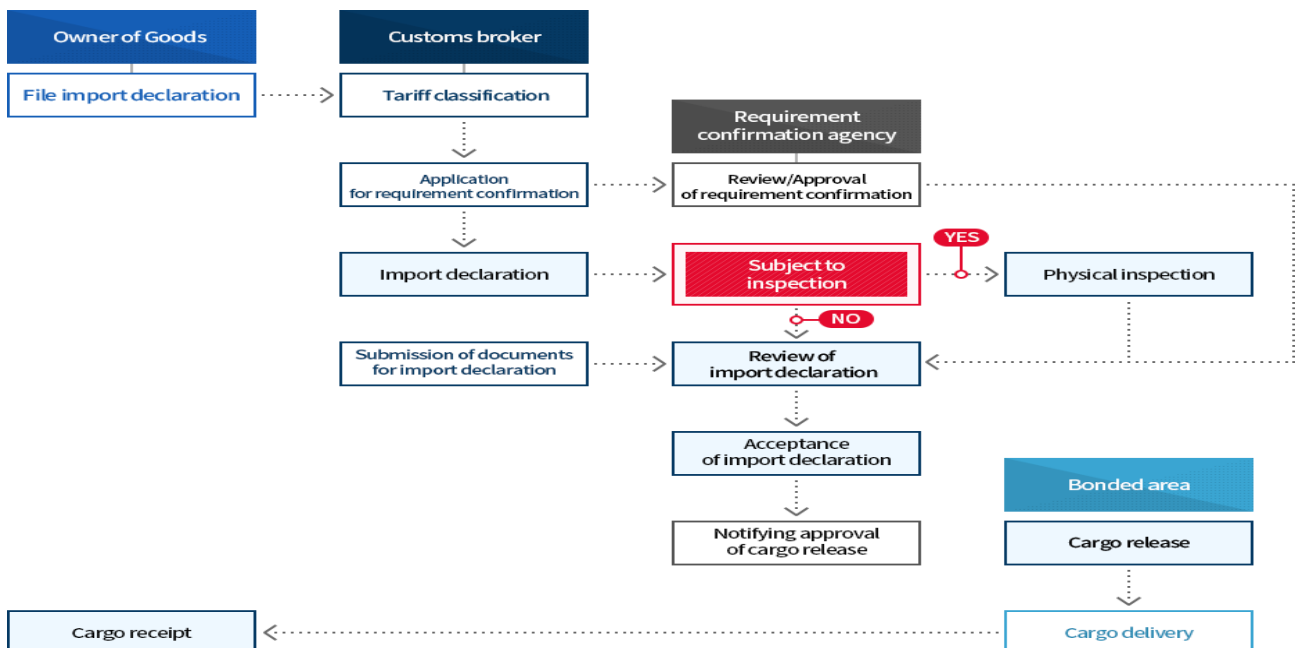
Owner of Goods

File import declaration

Customs broker

Tariff classification

Application for requirement confirmation

Import declaration

Submission of documents for import declaration

Requirement confirmation agency

Review/Approval of requirement confirmation

Subject to inspection

YES

NO

Physical inspection

Review of import declaration

Acceptance of import declaration

Notifying approval of cargo release

Bonded area

Cargo release

Cargo delivery

Cargo receipt